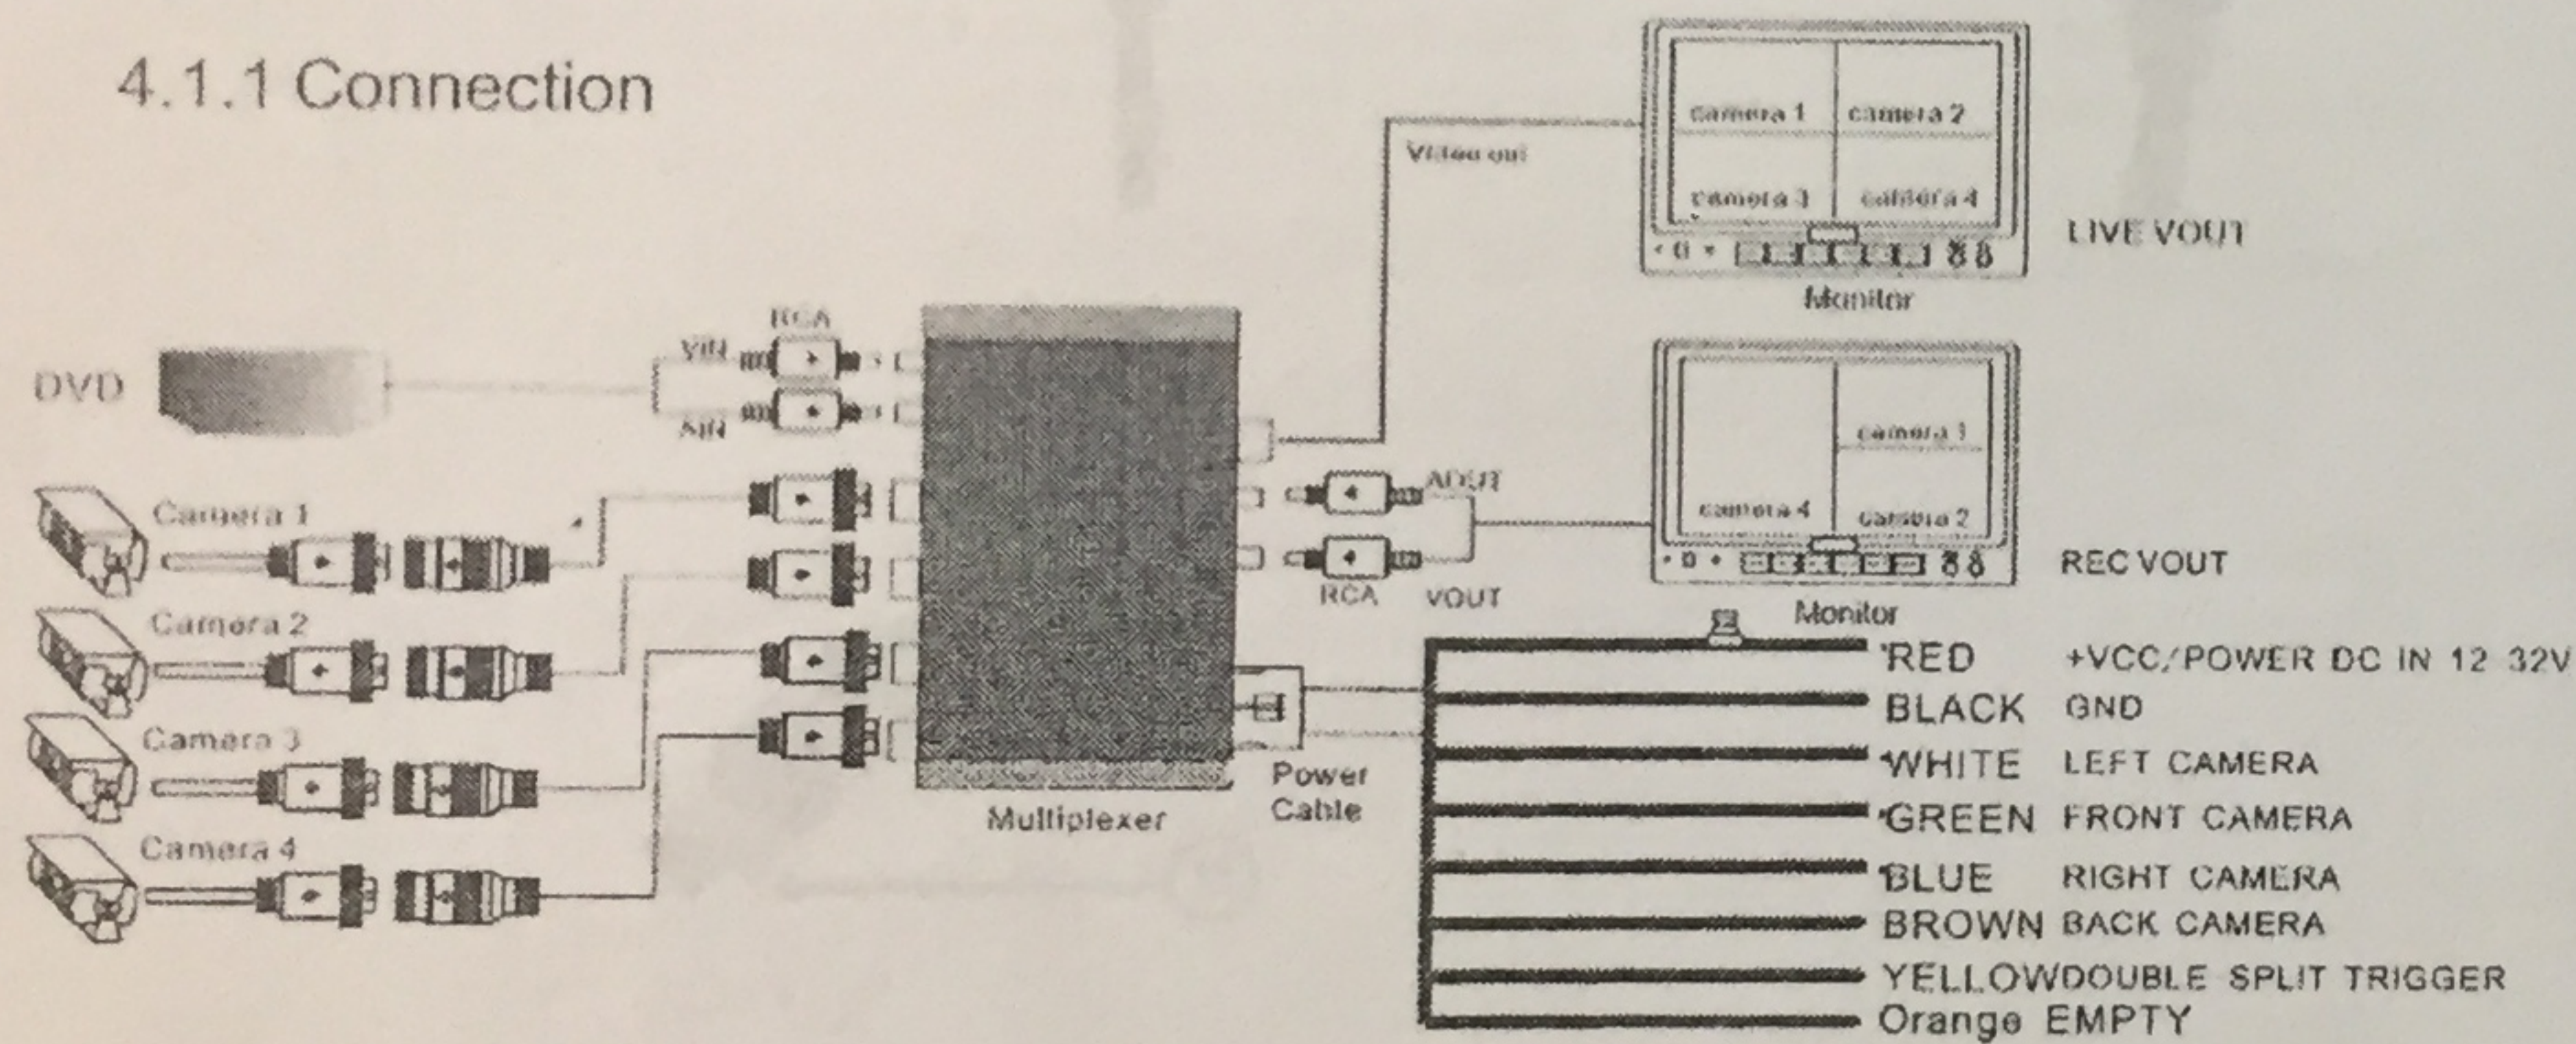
4.1.1 Connection

Video out

camera 1 camera 2
camera 3 camera 4

LIVE VOUT

Monitor

RCA
VIN
DVD
AIN

camera 1
camera 4 camera 2

AOUT

Camera 1
Camera 2
Camera 3
Camera 4

RCA VOUT

REC VOUT

Monitor

RED +VCC/POWER DC IN 12 32V
BLACK GND
WHITE LEFT CAMERA
GREEN FRONT CAMERA
BLUE RIGHT CAMERA
BROWN BACK CAMERA
YELLOWDOUBLE SPLIT TRIGGER
Orange EMPTY

Power Cable

Multiplexer